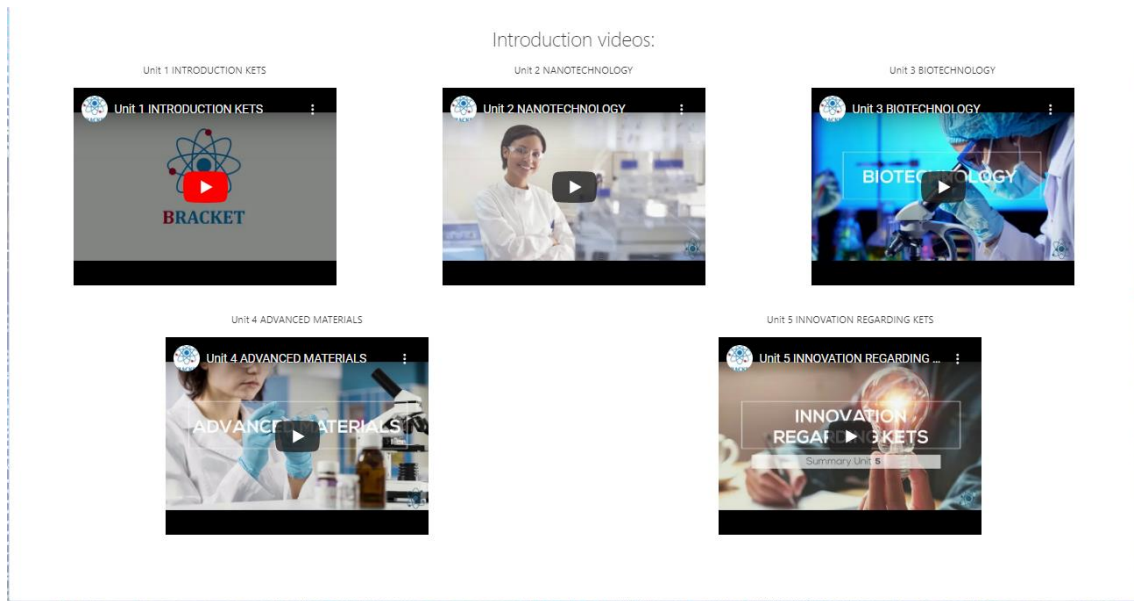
Introduction videos:

Unit 1 INTRODUCTION KETS

Unit 1 INTRODUCTION KETS

BRACKET

Unit 2 NANOTECHNOLOGY

Unit 2 NANOTECHNOLOGY

Unit 3 BIOTECHNOLOGY

Unit 3 BIOTECHNOLOGY

BIOTEC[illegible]OLOGY

Unit 4 ADVANCED MATERIALS

Unit 4 ADVANCED MATERIALS

ADVANC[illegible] MATERIALS

Unit 5 INNOVATION REGARDING KETS

Unit 5 INNOVATION REGARDING ...

INNOVATION REGAR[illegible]G KETS

Summary Unit 5